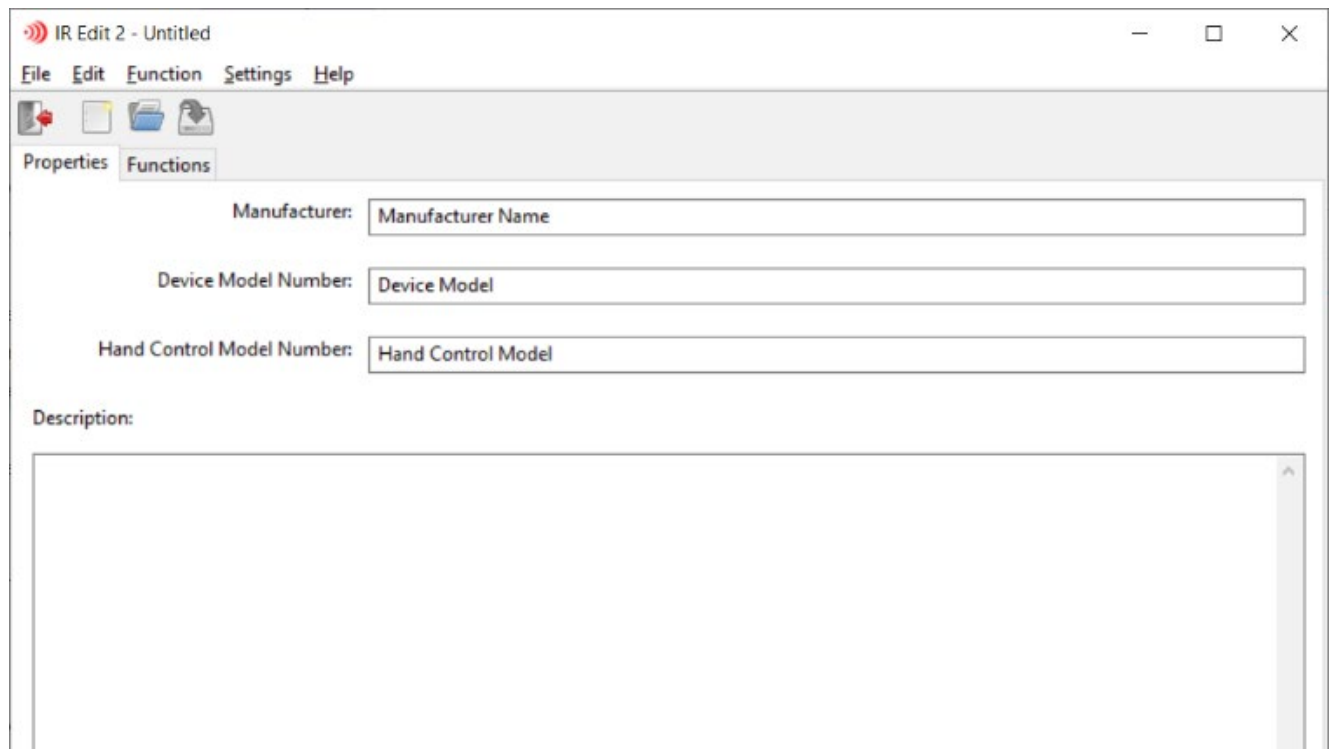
IR Edit 2 - Untitled

File Edit Function Settings Help

Properties Functions

Manufacturer: Manufacturer Name

Device Model Number: Device Model

Hand Control Model Number: Hand Control Model

Description: